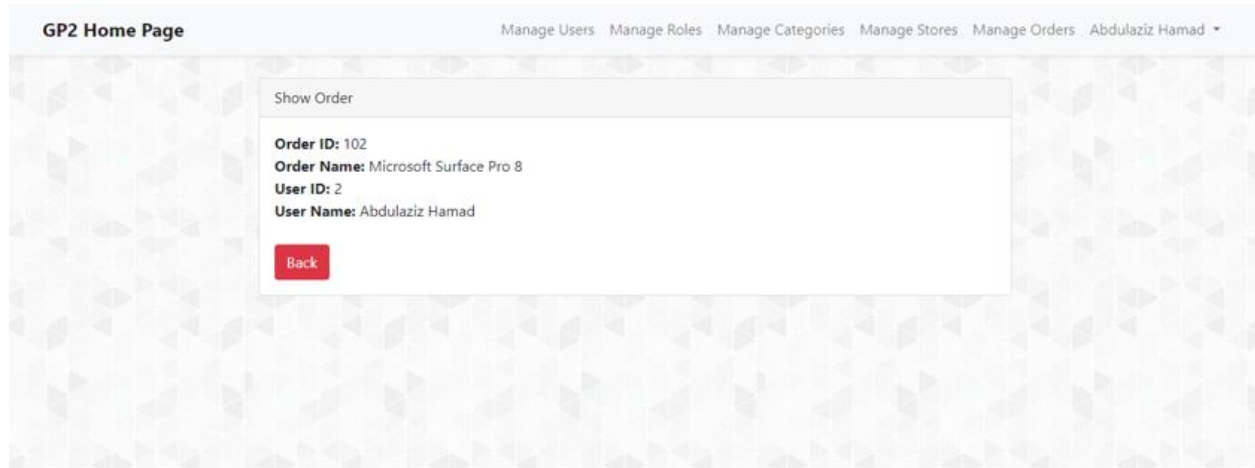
GP2 Home Page

Manage Users Manage Roles Manage Categories Manage Stores Manage Orders Abdulaziz Hamad

Show Order

Order ID: 102
Order Name: Microsoft Surface Pro 8
User ID: 2
User Name: Abdulaziz Hamad

Back